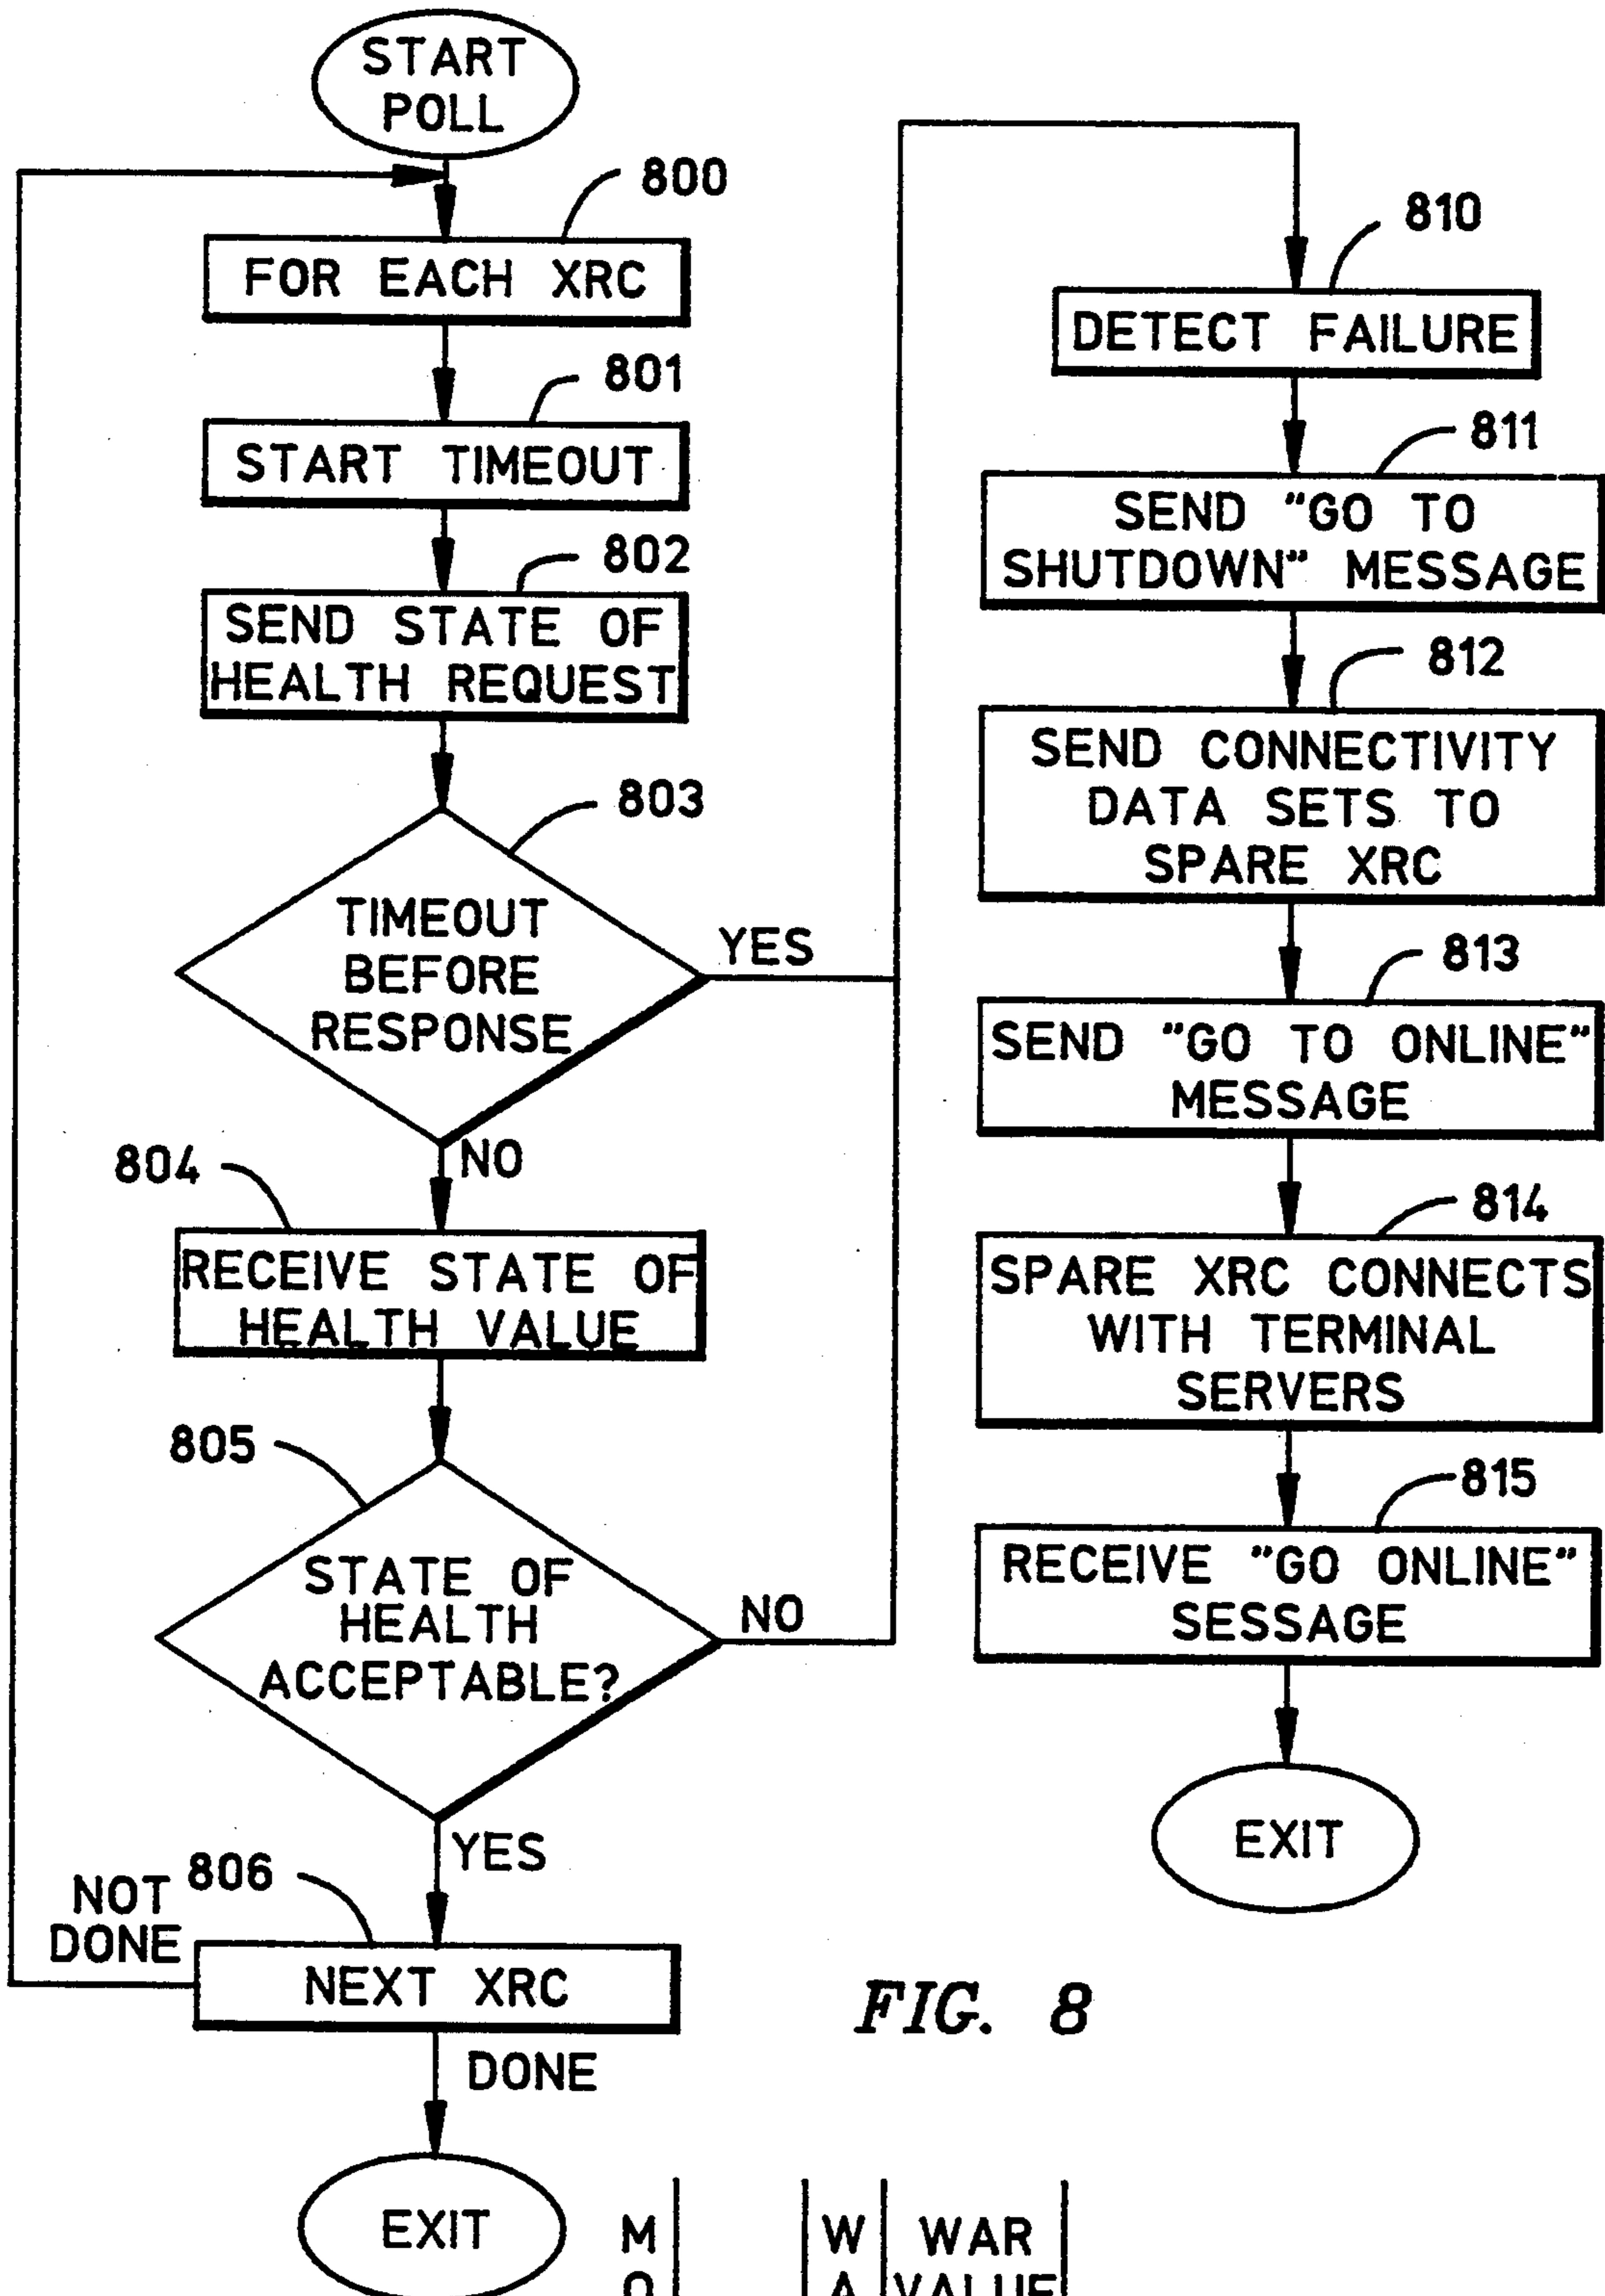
START POLL

800
FOR EACH XRC

801
START TIMEOUT

802
SEND STATE OF HEALTH REQUEST

803
TIMEOUT BEFORE RESPONSE

YES

NO

804
RECEIVE STATE OF HEALTH VALUE

805
STATE OF HEALTH ACCEPTABLE?

NO

YES

NOT DONE
806
NEXT XRC

DONE

EXIT

810
DETECT FAILURE

811
SEND "GO TO SHUTDOWN" MESSAGE

812
SEND CONNECTIVITY DATA SETS TO SPARE XRC

813
SEND "GO TO ONLINE" MESSAGE

814
SPARE XRC CONNECTS WITH TERMINAL SERVERS

815
RECEIVE "GO ONLINE" SESSAGE

EXIT

FIG. 8

M
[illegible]

W
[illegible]

WAR
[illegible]